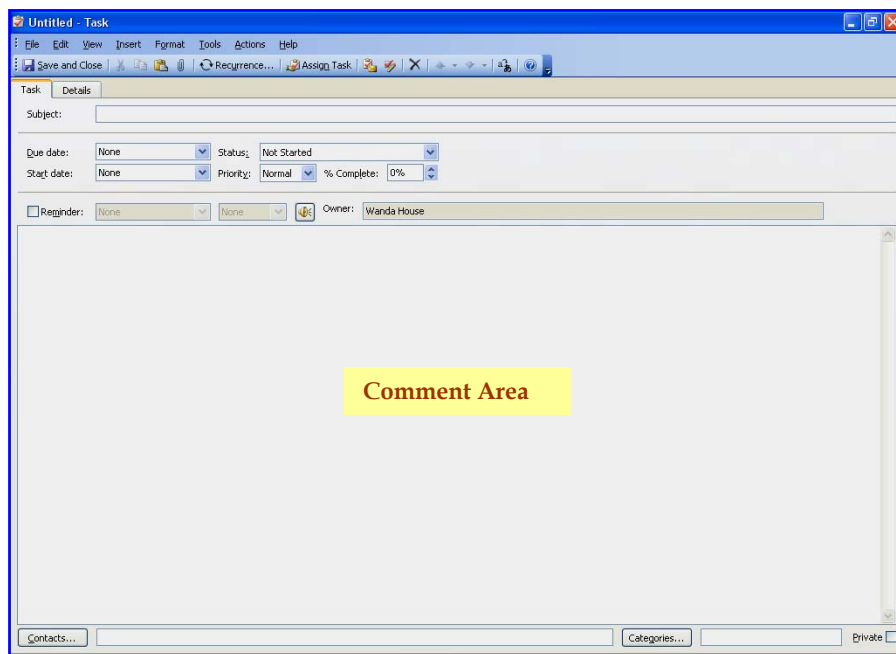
Untitled - Task

File Edit View Insert Format Tools Actions Help

Save and Close Recurrence... Assign Task

Task Details

Subject:

Due date: None Status: Not Started

Start date: None Priority: Normal % Complete: 0%

Reminder: None None Owner: Wanda House

Comment Area

Contacts... Categories... Private